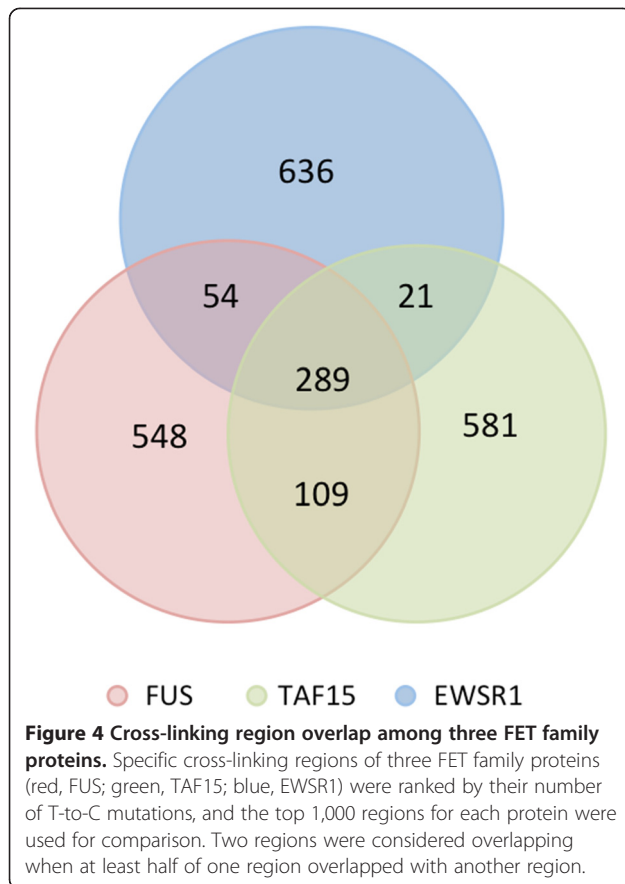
636

54

21

289

548

581

109

FUS TAF15 EWSR1

**Figure 4 Cross-linking region overlap among three FET family proteins.** Specific cross-linking regions of three FET family proteins (red, FUS; green, TAF15; blue, EWSR1) were ranked by their number of T-to-C mutations, and the top 1,000 regions for each protein were used for comparison. Two regions were considered overlapping when at least half of one region overlapped with another region.